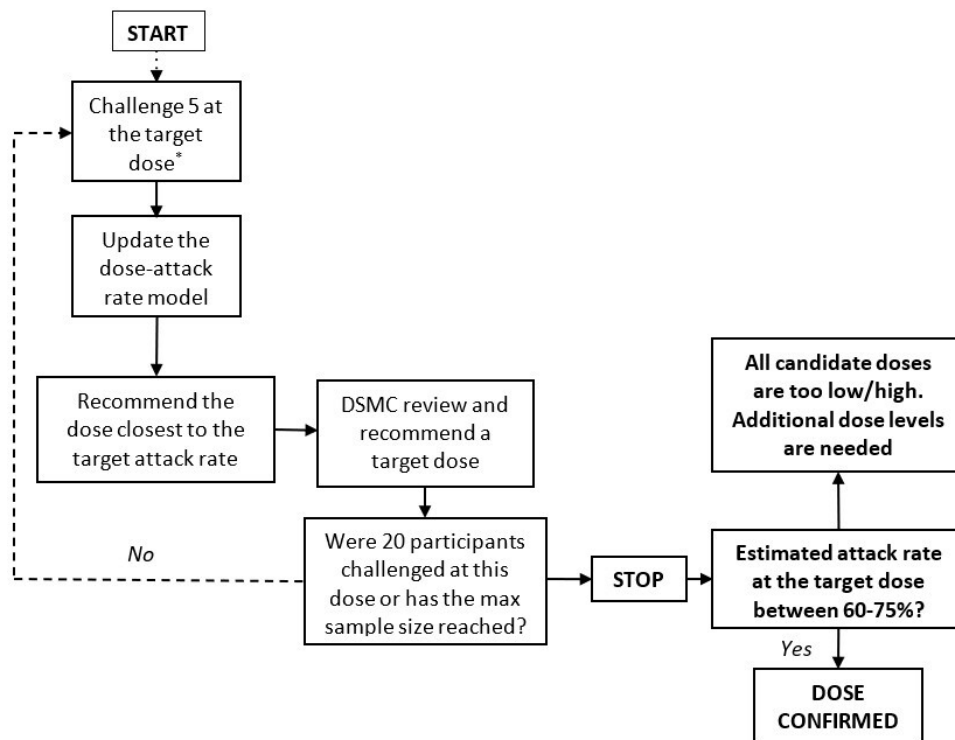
START

Challenge 5 at the target dose*

Update the dose-attack rate model

Recommend the dose closest to the target attack rate

DSMC review and recommend a target dose

Were 20 participants challenged at this dose or has the max sample size reached?

No

STOP

Estimated attack rate at the target dose between 60-75%?

All candidate doses are too low/high. Additional dose levels are needed

Yes

DOSE CONFIRMED